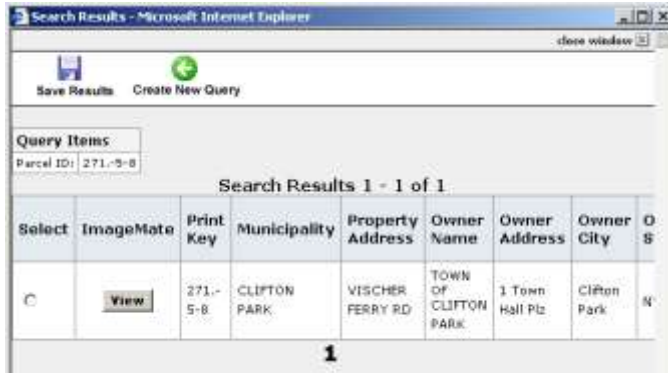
Search Results - Microsoft Internet Explorer

close window

Save Results Create New Query

Query Items
Parcel ID: 271.-5-8

Search Results 1 - 1 of 1

| Select | ImageMate | Print Key | Municipality | Property Address | Owner Name | Owner Address | Owner City | O S |
|---|---|---|---|---|---|---|---|---|
| | View | 271.-5-8 | CLIFTON PARK | VISCHER FERRY RD | TOWN OF CLIFTON PARK | 1 Town Hall Plz | Clifton Park | N |

1